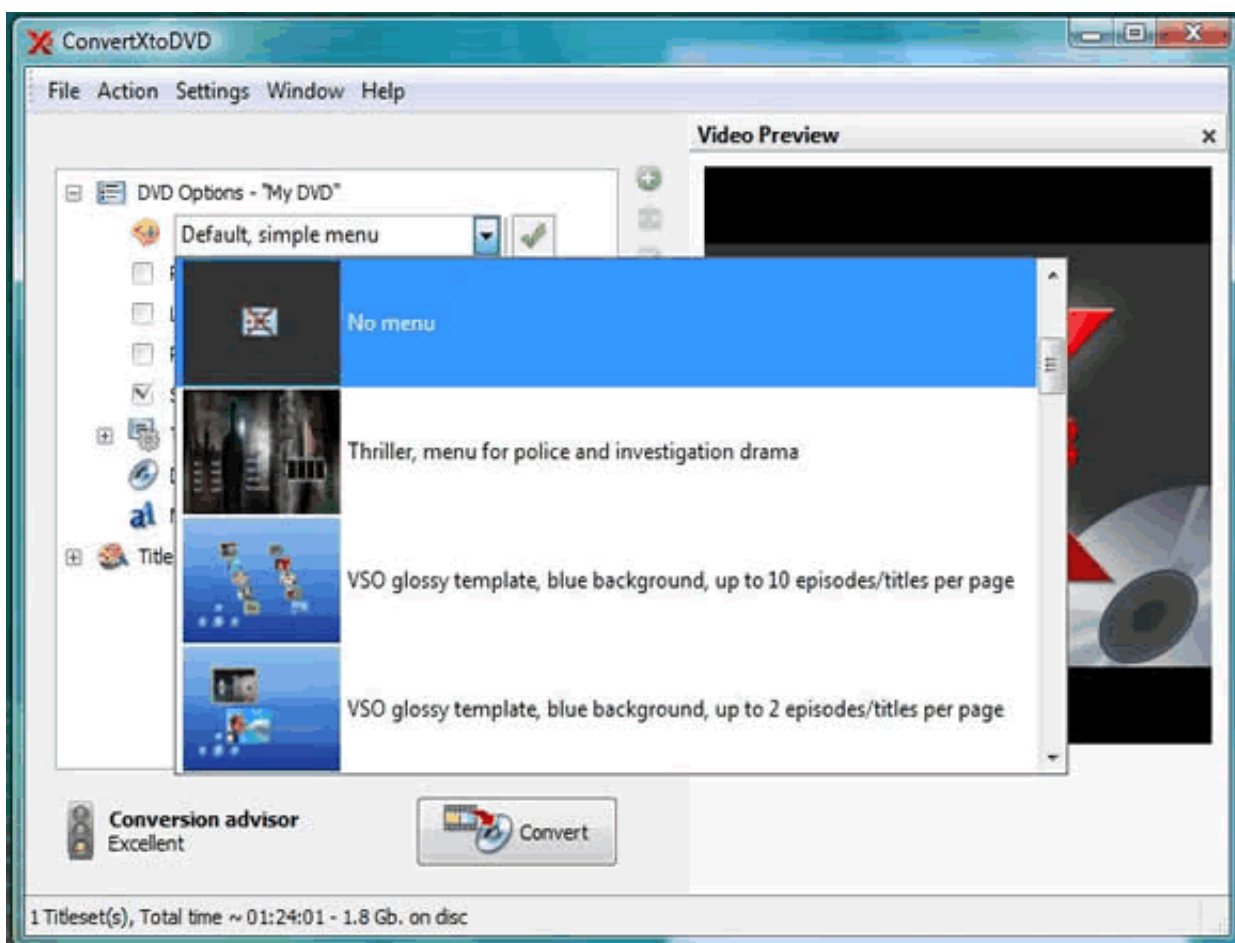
ConvertXtoDVD

File Action Settings Window Help

Video Preview

DVD Options - "My DVD"

Default, simple menu

No menu

Thriller, menu for police and investigation drama

VSO glossy template, blue background, up to 10 episodes/titles per page

VSO glossy template, blue background, up to 2 episodes/titles per page

Title

Conversion advisor
Excellent

Convert

1 Titleset(s), Total time ~ 01:24:01 - 1.8 Gb. on disc